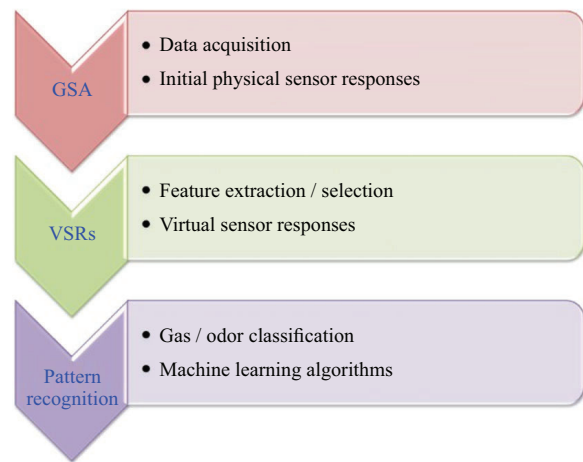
GSA

- Data acquisition
- Initial physical sensor responses

VSRs

- Feature extraction / selection
- Virtual sensor responses

Pattern recognition

- Gas / odor classification
- Machine learning algorithms